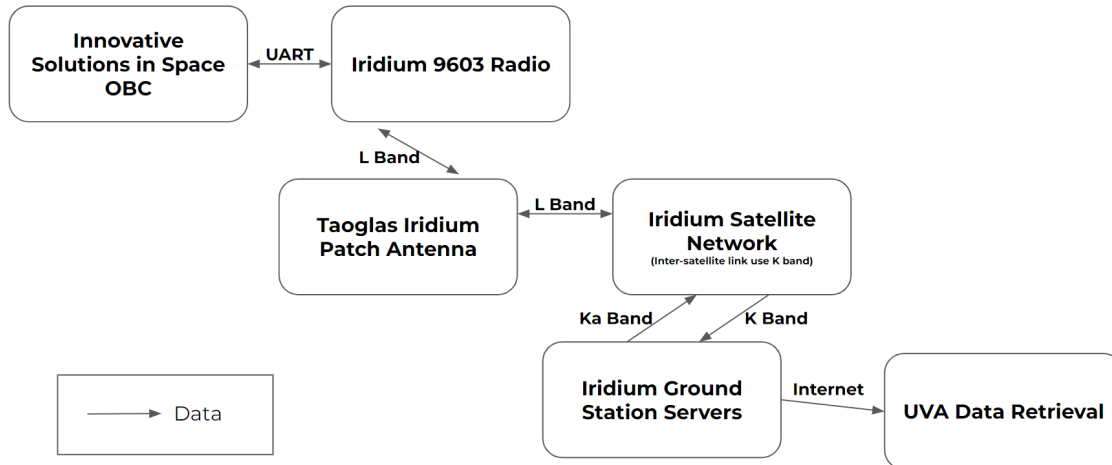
Innovative Solutions in Space OBC

UART

Iridium 9603 Radio

L Band

Taoglas Iridium Patch Antenna

L Band

Iridium Satellite Network
(Inter-satellite link use K band)

Ka Band

K Band

Iridium Ground Station Servers

Internet

UVA Data Retrieval

Data